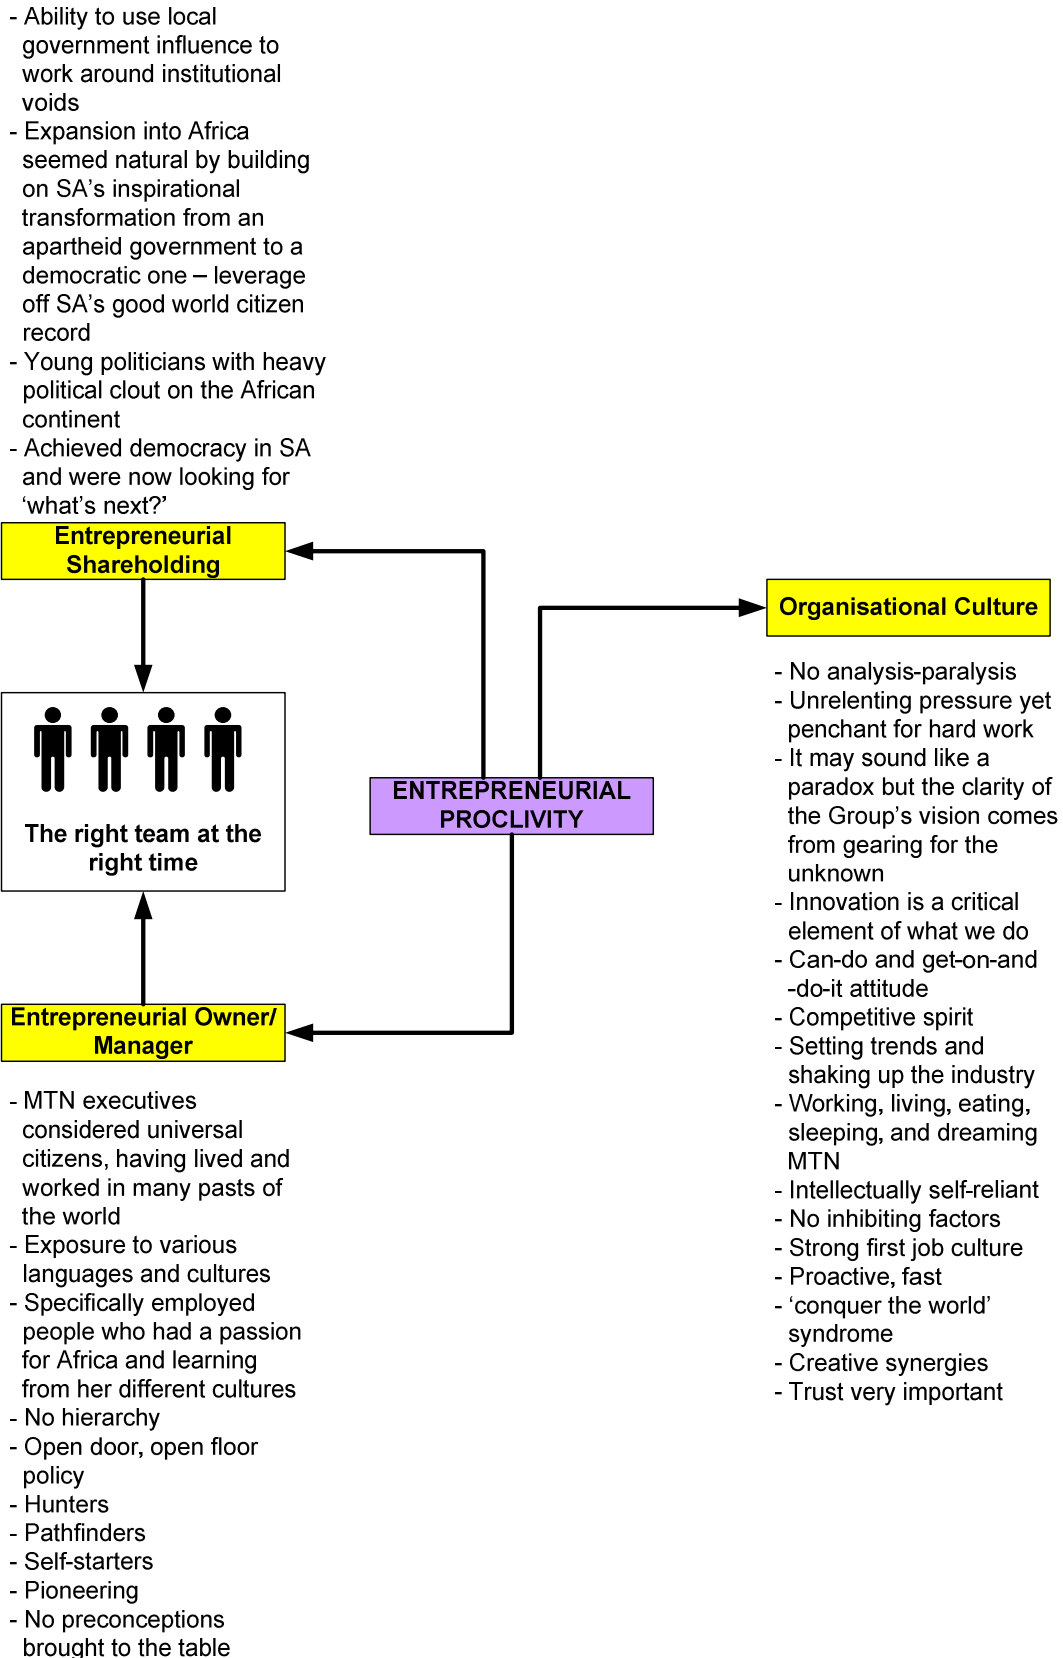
- Ability to use local government influence to work around institutional voids
- Expansion into Africa seemed natural by building on SA’s inspirational transformation from an apartheid government to a democratic one – leverage off SA’s good world citizen record
- Young politicians with heavy political clout on the African continent
- Achieved democracy in SA and were now looking for ‘what’s next?’

Entrepreneurial Shareholding

The right team at the right time

Entrepreneurial Owner/ Manager

- MTN executives considered universal citizens, having lived and worked in many pasts of the world
- Exposure to various languages and cultures
- Specifically employed people who had a passion for Africa and learning from her different cultures
- No hierarchy
- Open door, open floor policy
- Hunters
- Pathfinders
- Self-starters
- Pioneering
- No preconceptions brought to the table

ENTREPRENEURIAL PROCLIVITY

Organisational Culture

- No analysis-paralysis
- Unrelenting pressure yet penchant for hard work
- It may sound like a paradox but the clarity of the Group’s vision comes from gearing for the unknown
- Innovation is a critical element of what we do
- Can-do and get-on-and -do-it attitude
- Competitive spirit
- Setting trends and shaking up the industry
- Working, living, eating, sleeping, and dreaming MTN
- Intellectually self-reliant
- No inhibiting factors
- Strong first job culture
- Proactive, fast
- ‘conquer the world’ syndrome
- Creative synergies
- Trust very important